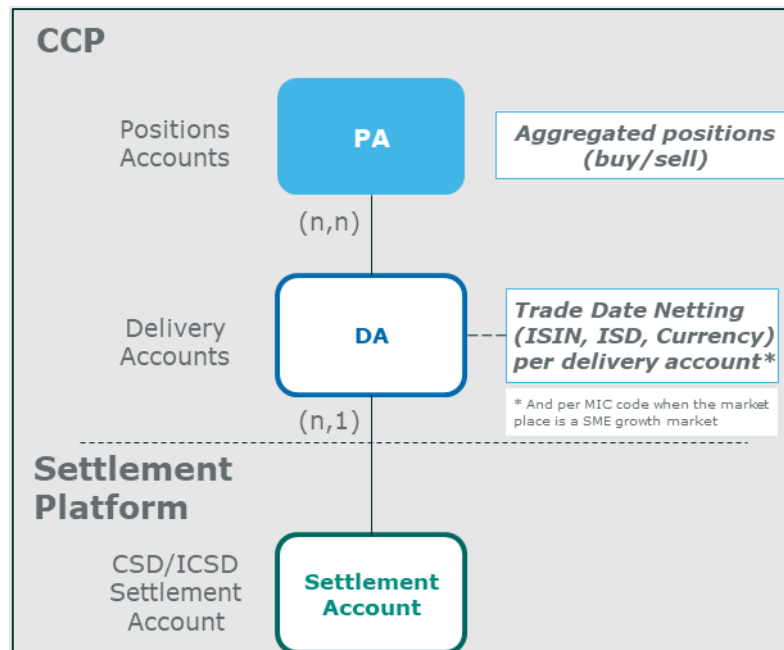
CCP

Positions Accounts

PA

Aggregated positions (buy/sell)

(n,n)

Delivery Accounts

DA

Trade Date Netting (ISIN, ISD, Currency) per delivery account*

* And per MIC code when the market place is a SME growth market

(n,1)

Settlement Platform

CSD/ICSD Settlement Account

Settlement Account